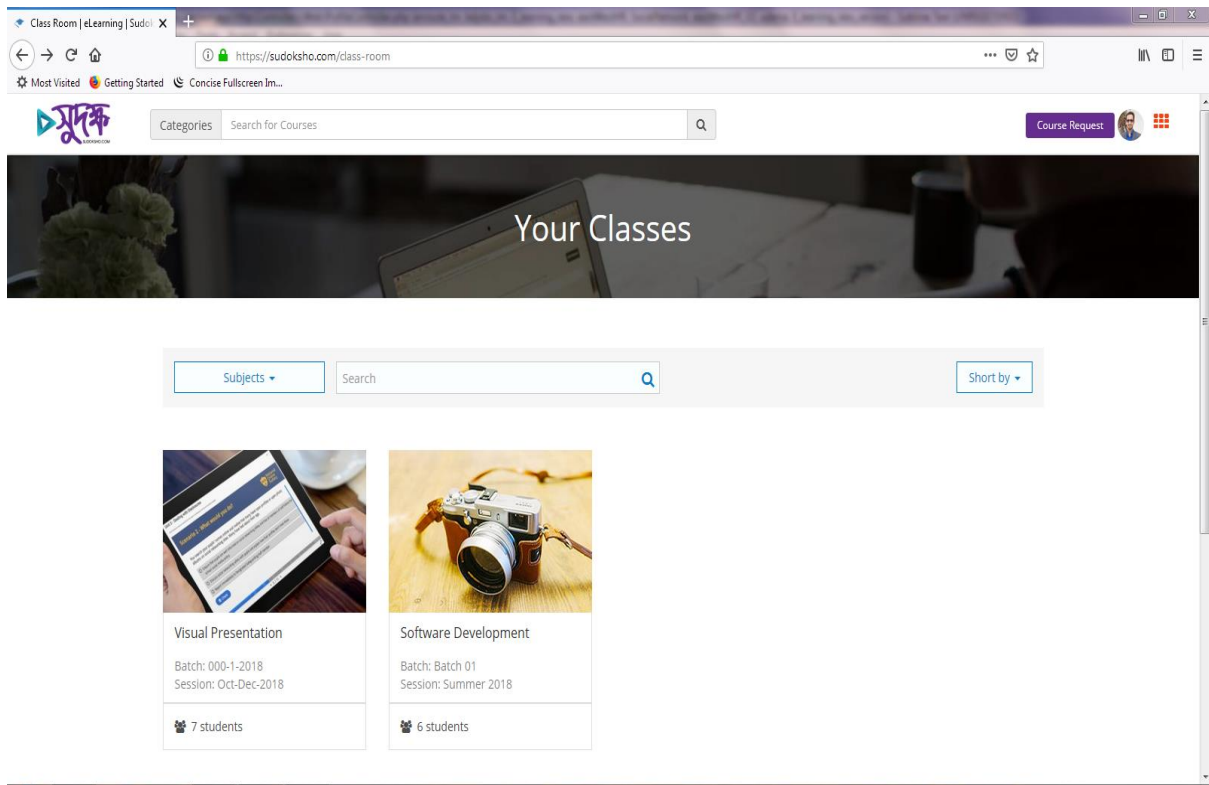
Class Room | eLearning | Sudol X

https://sudoksho.com/class-room

Most Visited Getting Started Concise Fullscreen Im...

সুদক্ষ
SUDOKSHO.COM

Categories Search for Courses

Course Request

Your Classes

Subjects ▾

Search

Short by ▾

Visual Presentation

Batch: 000-1-2018
Session: Oct-Dec-2018

7 students

Software Development

Batch: Batch 01
Session: Summer 2018

6 students